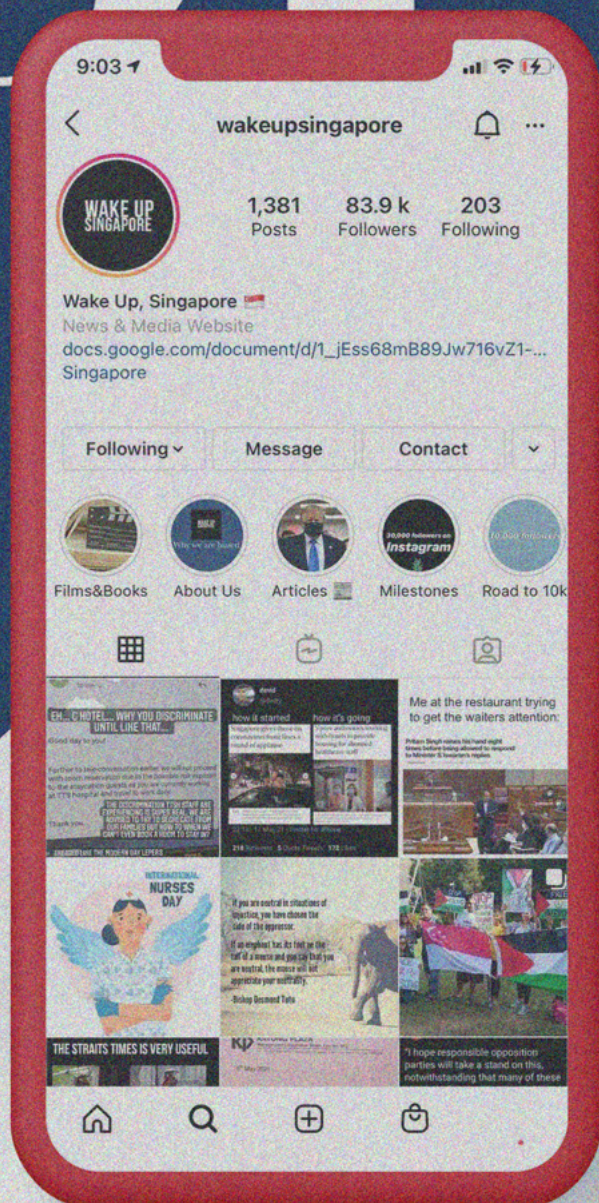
9:03

wakeupsingapore

WAKE UP SINGAPORE

1,381 Posts

83.9 k Followers

203 Following

Wake Up, Singapore 🇸🇬
News & Media Website
docs.google.com/document/d/1_jEss68mB89Jw716vZ1-...
Singapore

Following

Message

Contact

Films&Books

About Us

Articles

Milestones

Road to 10k

EH... C HOTEL... WHY YOU DISCRIMINATE UNTIL LIKE THAT...

how it started

how it's going

Me at the restaurant trying to get the waiters attention:

INTERNATIONAL NURSES DAY

THE STRAITS TIMES IS VERY USEFUL

If you are neutral in situations of injustice, you have chosen the side of the oppressor. If an elephant has its foot on the tail of a mouse and you say that you are neutral, the mouse will not appreciate your neutrality.
- Bishop Desmond Tutu

"I hope responsible opposition parties will take a stand on this, notwithstanding that many of these